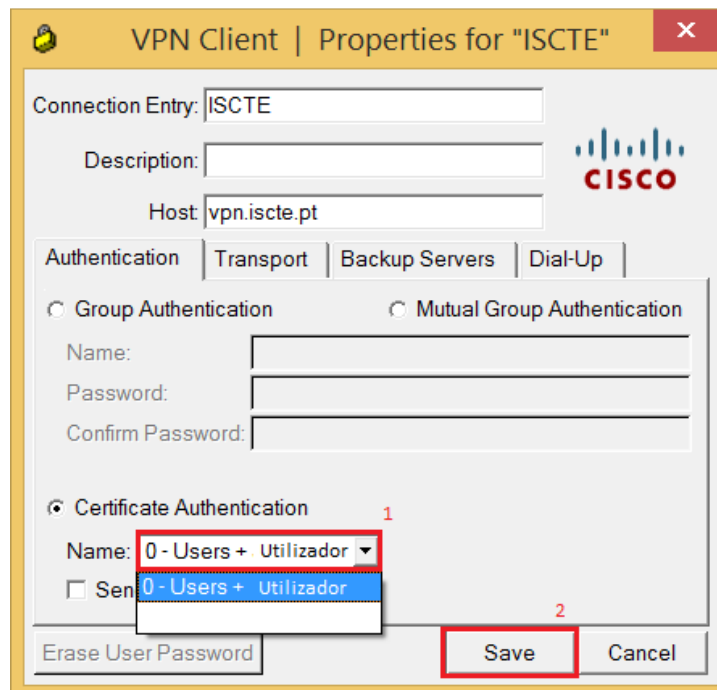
VPN Client | Properties for "ISCTE"

Connection Entry: ISCTE

Description:

Host: vpn.iscte.pt

CISCO

Authentication | Transport | Backup Servers | Dial-Up

Group Authentication

Mutual Group Authentication

Name:

Password:

Confirm Password:

Certificate Authentication

1

Name: 0 - Users + Utilizador

0 - Users + Utilizador

Sen

2

Erase User Password

Save

Cancel